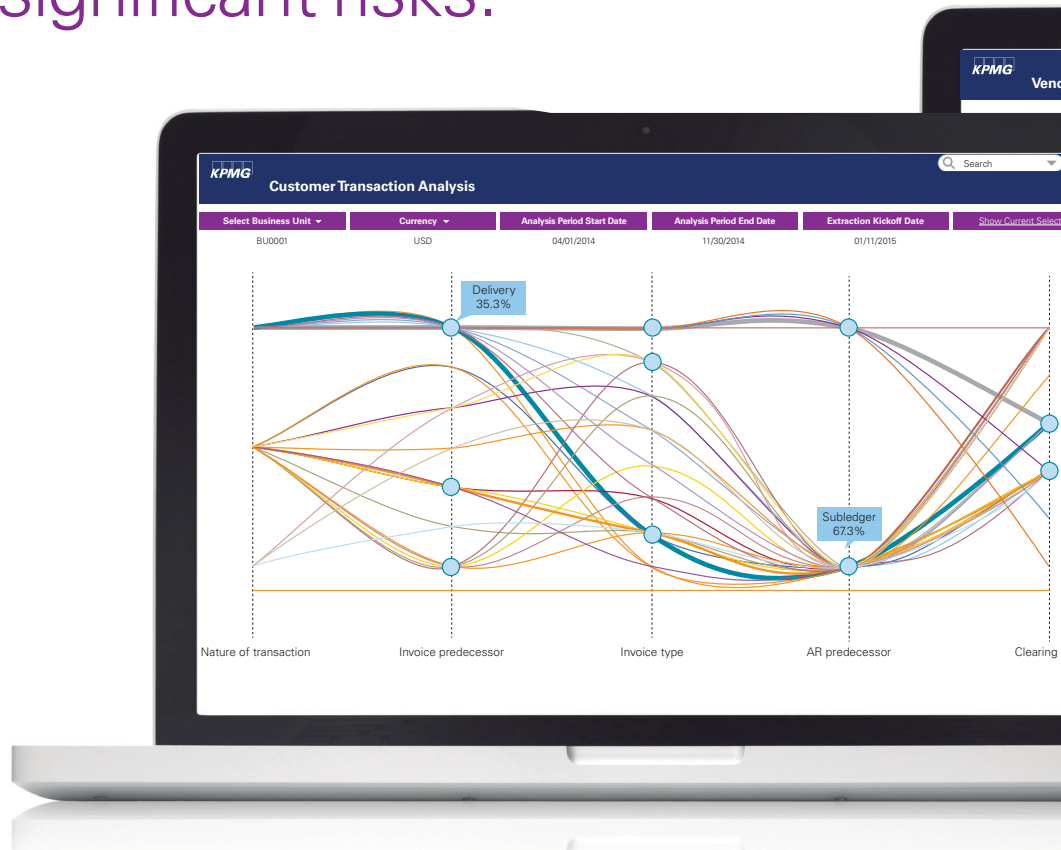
significant risks.

KPMG
Venc

KPMG
Customer Transaction Analysis

Search

Select Business Unit
BU0001

Currency
USD

Analysis Period Start Date
04/01/2014

Analysis Period End Date
11/30/2014

Extraction Kickoff Date
01/11/2015

Show Current Select

Delivery
35.3%

Subledger
67.3%

Nature of transaction

Invoice predecessor

Invoice type

AR predecessor

Clearing